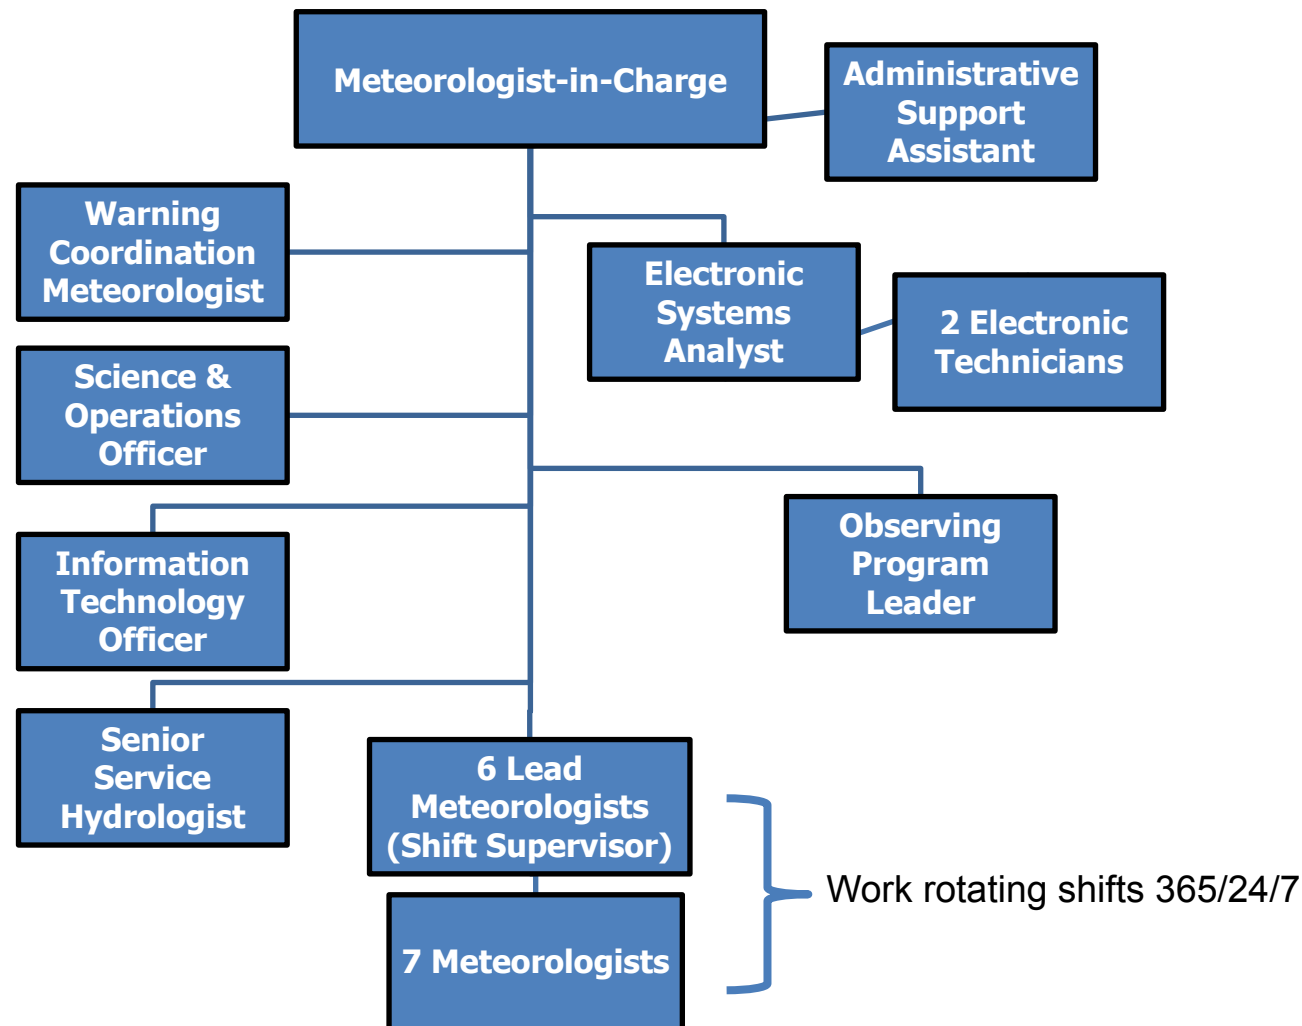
Meteorologist-in-Charge

Administrative Support Assistant

Warning Coordination Meteorologist

Electronic Systems Analyst

2 Electronic Technicians

Science & Operations Officer

Observing Program Leader

Information Technology Officer

Senior Service Hydrologist

6 Lead Meteorologists (Shift Supervisor)

7 Meteorologists

Work rotating shifts 365/24/7